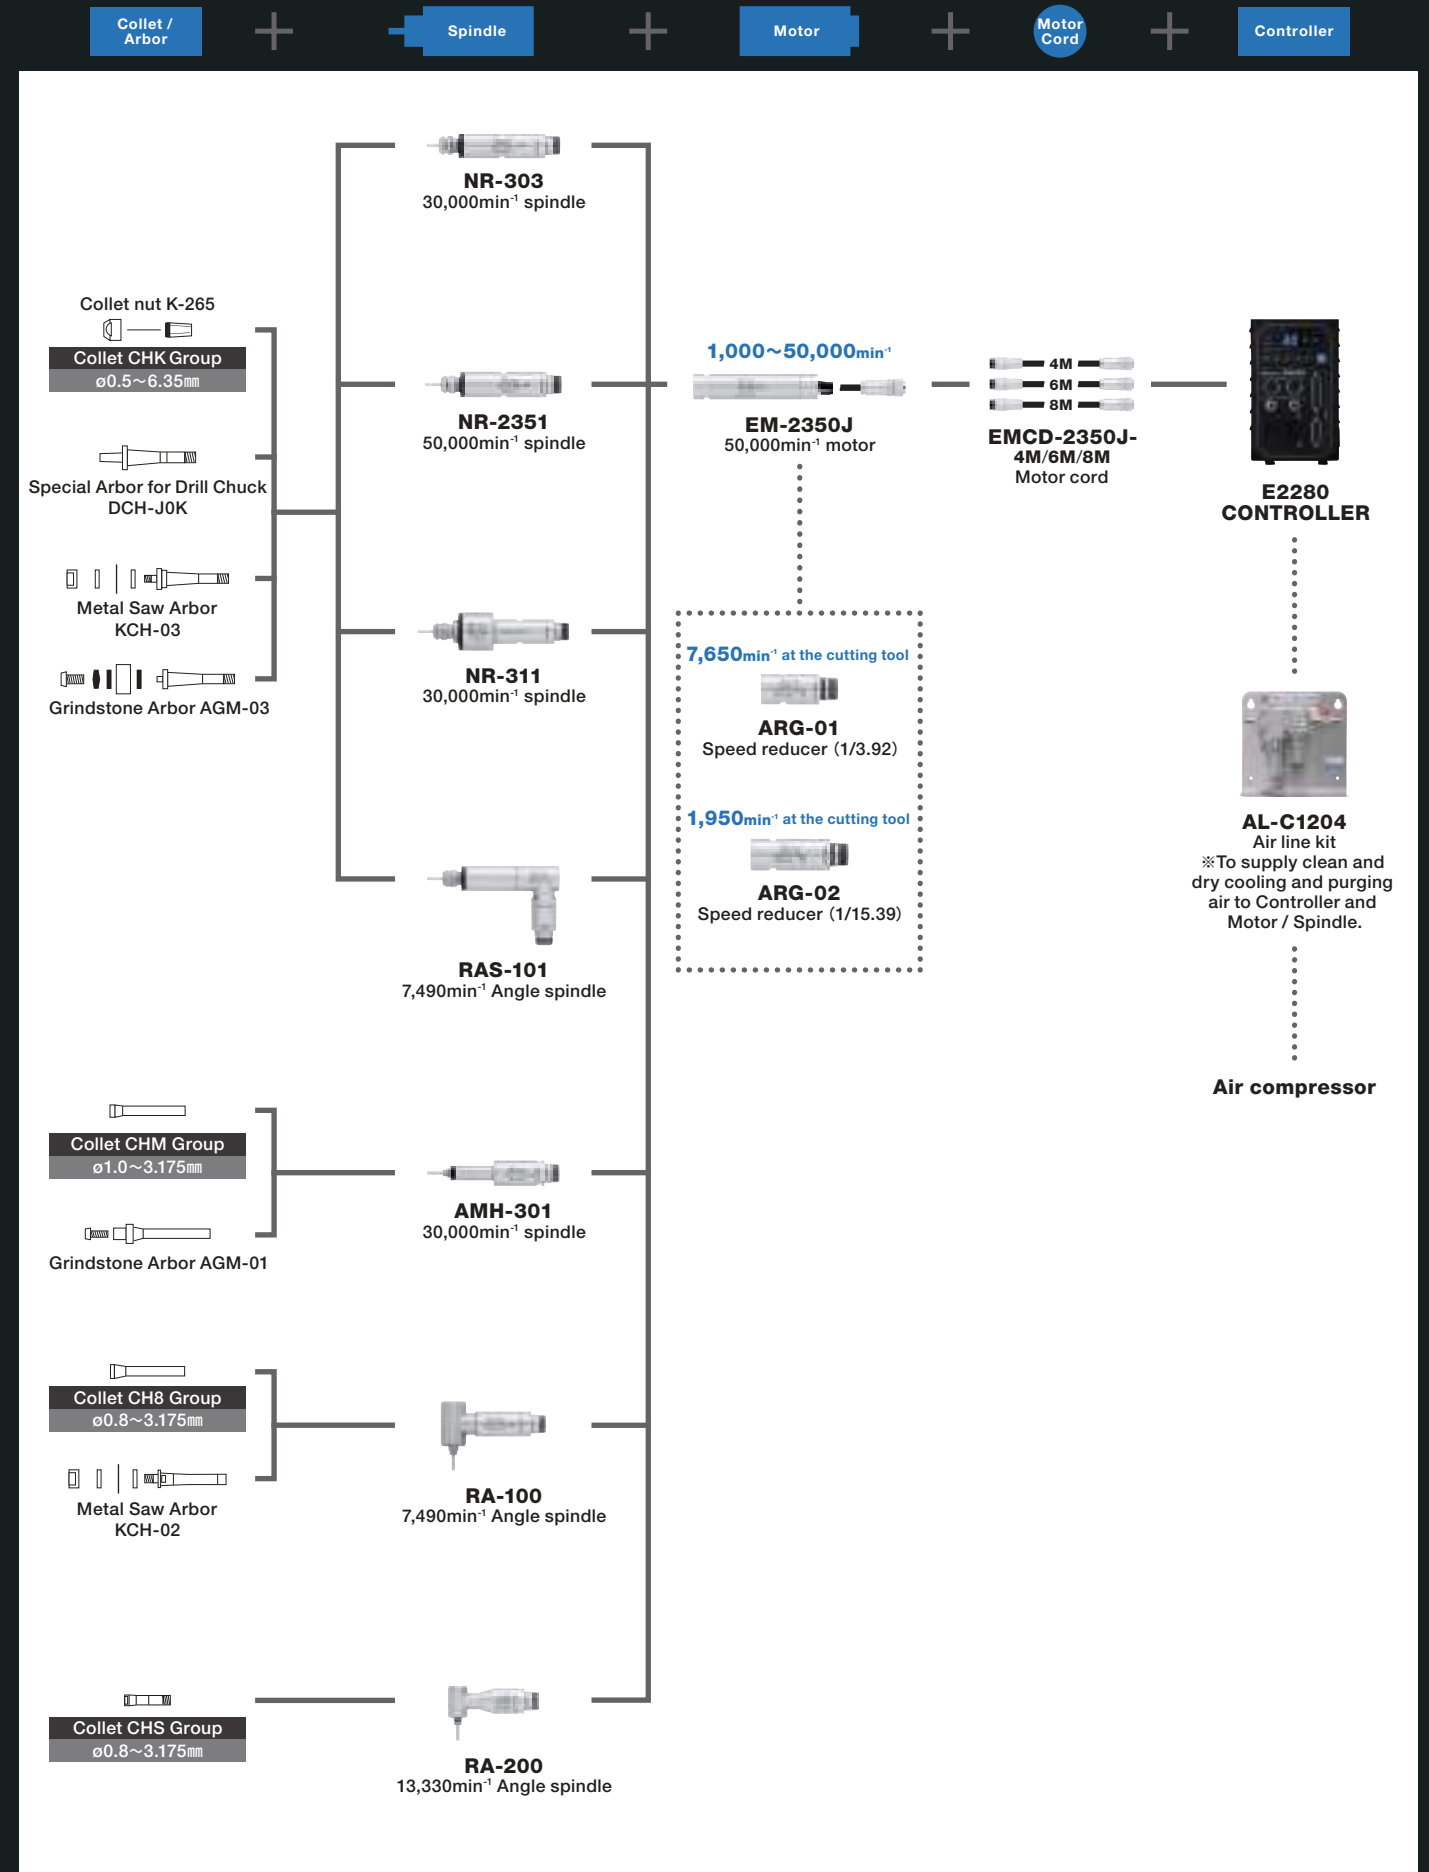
Collet / Arbor + Spindle + Motor + Motor Cord + Controller

NR-303
30,000min$^{-1}$ spindle

Collet nut K-265

Collet CHK Group
ø0.5～6.35㎜

NR-2351
50,000min$^{-1}$ spindle

1,000～50,000min$^{-1}$

EM-2350J
50,000min$^{-1}$ motor

4M
6M
8M

EMCD-2350J-4M/6M/8M
Motor cord

E2280
CONTROLLER

Special Arbor for Drill Chuck
DCH-J0K

Metal Saw Arbor
KCH-03

Grindstone Arbor AGM-03

NR-311
30,000min$^{-1}$ spindle

7,650min$^{-1}$ at the cutting tool

ARG-01
Speed reducer (1/3.92)

1,950min$^{-1}$ at the cutting tool

ARG-02
Speed reducer (1/15.39)

AL-C1204
Air line kit
※To supply clean and dry cooling and purging air to Controller and Motor / Spindle.

RAS-101
7,490min$^{-1}$ Angle spindle

Air compressor

Collet CHM Group
ø1.0～3.175㎜

AMH-301
30,000min$^{-1}$ spindle

Grindstone Arbor AGM-01

Collet CH8 Group
ø0.8～3.175㎜

RA-100
7,490min$^{-1}$ Angle spindle

Metal Saw Arbor
KCH-02

Collet CHS Group
ø0.8～3.175㎜

RA-200
13,330min$^{-1}$ Angle spindle